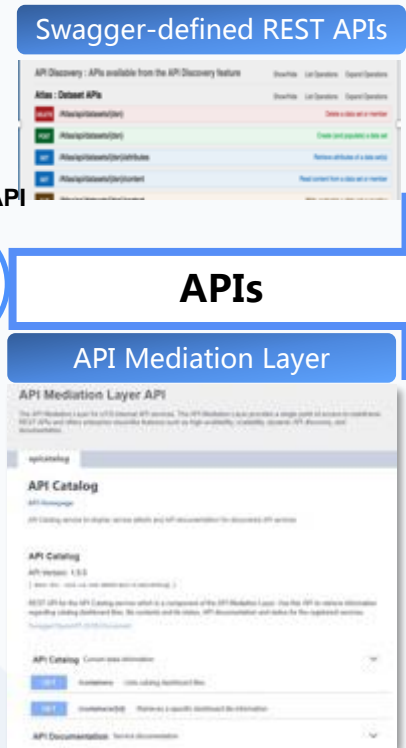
Swagger-defined REST APIs

API Discovery : APIs available from the API Discovery feature

Show/Hide List Operations Expand Operations

Atlas : Dataset APIs

Show/Hide List Operations Expand Operations

DELETE /Atlas/api/datasets/{dsn} Delete a data set or member

POST /Atlas/api/datasets/{dsn} Create (and populate) a data set

GET /Atlas/api/datasets/{dsn}/attributes Retrieve attributes of a data set(s)

GET /Atlas/api/datasets/{dsn}/content Read content from a data set or member

API

APIs

API Mediation Layer

API Mediation Layer API

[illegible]

apicatalog

API Catalog

API Homepage

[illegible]

API Catalog

API Version: 1.0.0

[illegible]

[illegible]

API Catalog Current state information

GET /containers Lists catalog dashboard tiles

GET /containers/{id} Retrieves a specific dashboard tile information

API Documentation Service documentation